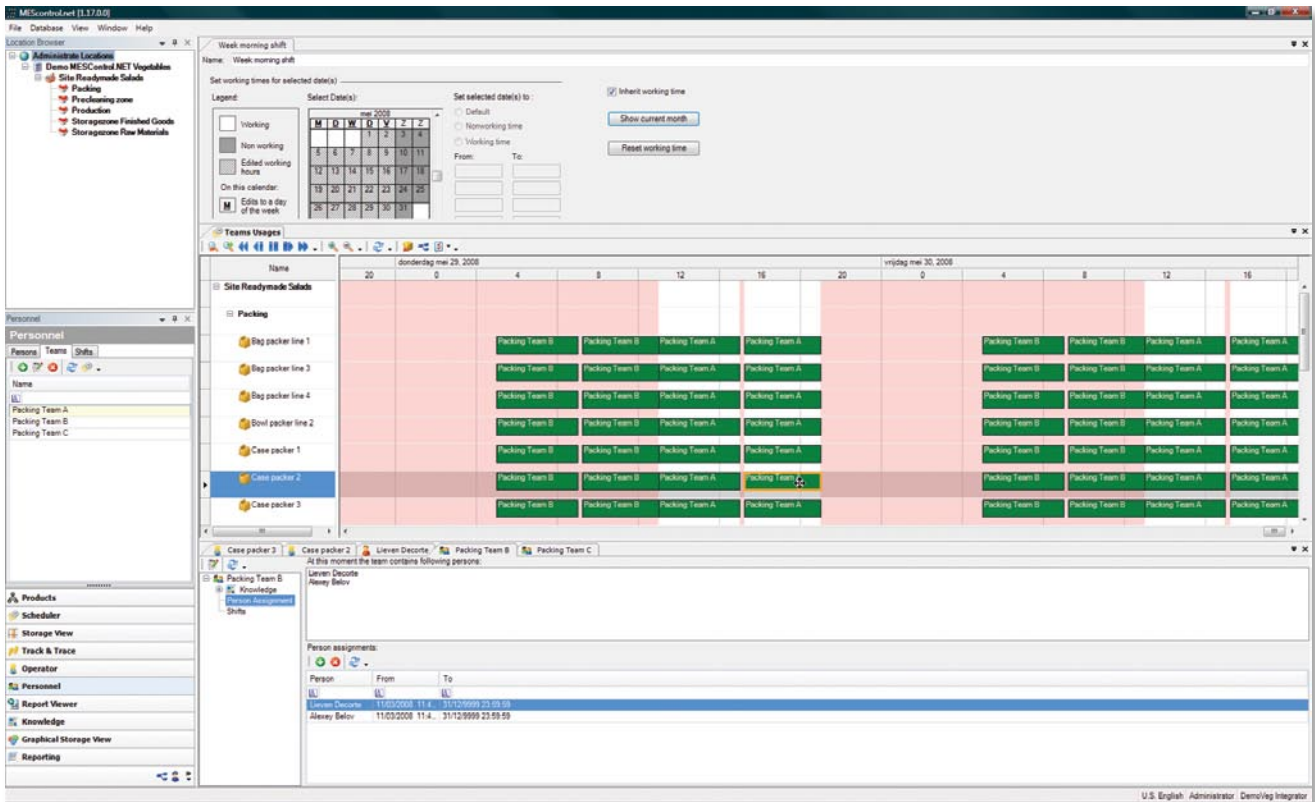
MEScontrol.net [1.17.0.0]

File Database View Window Help

Location Browser

Administrate Locations
Demo MESControl.NET Vegetables
Site Readymade Salads
Packing
Precleaning zone
Production
Storagezone Finished Goods
Storagezone Raw Materials

Week morning shift

Name: Week morning shift

Set working times for selected date(s)

Legend:
Working
Non working
Edited working hours
On this calendar:
M Edits to a day of the week

Select Date(s):

| mei 2008 | | | | | | |
|---|---|---|---|---|---|---|
| M | D | W | D | V | Z | Z |
| | | | 1 | 2 | 3 | 4 |
| 5 | 6 | 7 | 8 | 9 | 10 | 11 |
| 12 | 13 | 14 | 15 | 16 | 17 | 18 |
| 19 | 20 | 21 | 22 | 23 | 24 | 25 |
| 26 | 27 | 28 | 29 | 30 | 31 | |

Set selected date(s) to:
Default
Nonworking time
Working time
From: To:

Inherit working time
Show current month
Reset working time

Teams Usages

Name
donderdag mei 29, 2008
vrijdag mei 30, 2008
20 0 4 8 12 16 20 0 4 8 12 16

Site Readymade Salads
Packing
Bag packer line 1
Bag packer line 3
Bag packer line 4
Bowl packer line 2
Case packer 1
Case packer 2
Case packer 3

Packing Team B Packing Team B Packing Team A Packing Team A Packing Team B Packing Team B Packing Team A Packing Team A

Personnel
Personnel
Persons Teams Shifts
Name
Packing Team A
Packing Team B
Packing Team C

Case packer 3 Case packer 2 Lieven Decorte Packing Team B Packing Team C

Packing Team B
Knowledge
Person Assignment
Shifts

At this moment the team contains following persons:
Lieven Decorte
Alexey Belov

Person assignments:

| Person | From | To |
|---|---|---|
| Lieven Decorte | 11/03/2008 11:4... | 31/12/9999 23:59:59 |
| Alexey Belov | 11/03/2008 11:4... | 31/12/9999 23:59:59 |

Products
Scheduler
Storage View
Track & Trace
Operator
Personnel
Report Viewer
Knowledge
Graphical Storage View
Reporting

U.S. English Administrator DemoVeg Integrator